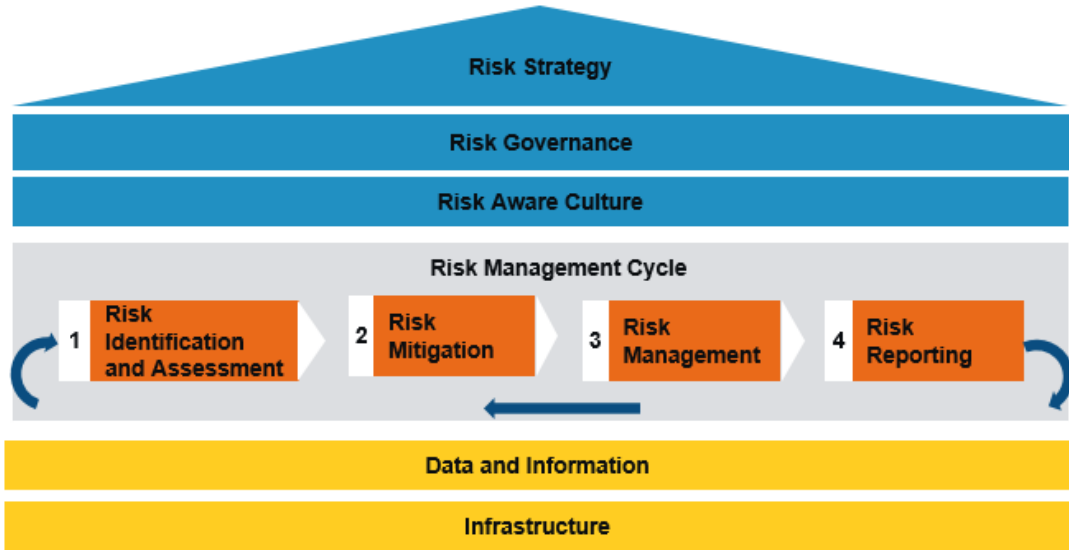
Risk Strategy

Risk Governance

Risk Aware Culture

Risk Management Cycle

1 Risk Identification and Assessment

2 Risk Mitigation

3 Risk Management

4 Risk Reporting

Data and Information

Infrastructure